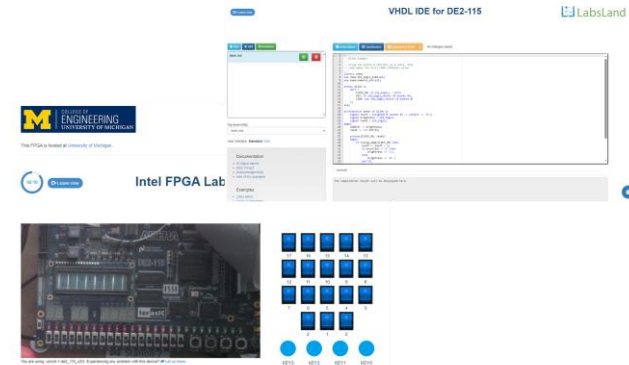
VHDL IDE for DE2-115

LabsLand

M COLLEGE OF ENGINEERING UNIVERSITY OF MICHIGAN

This FPGA is located at University of Michigan.

Intel FPGA Lab

Learn more

Documentation

Examples

17 16 15 14 13

12 11 10 9 8

7 6 5 4

3 2 1 0

KEY3 KEY2 KEY1 KEY0

You are using: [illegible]